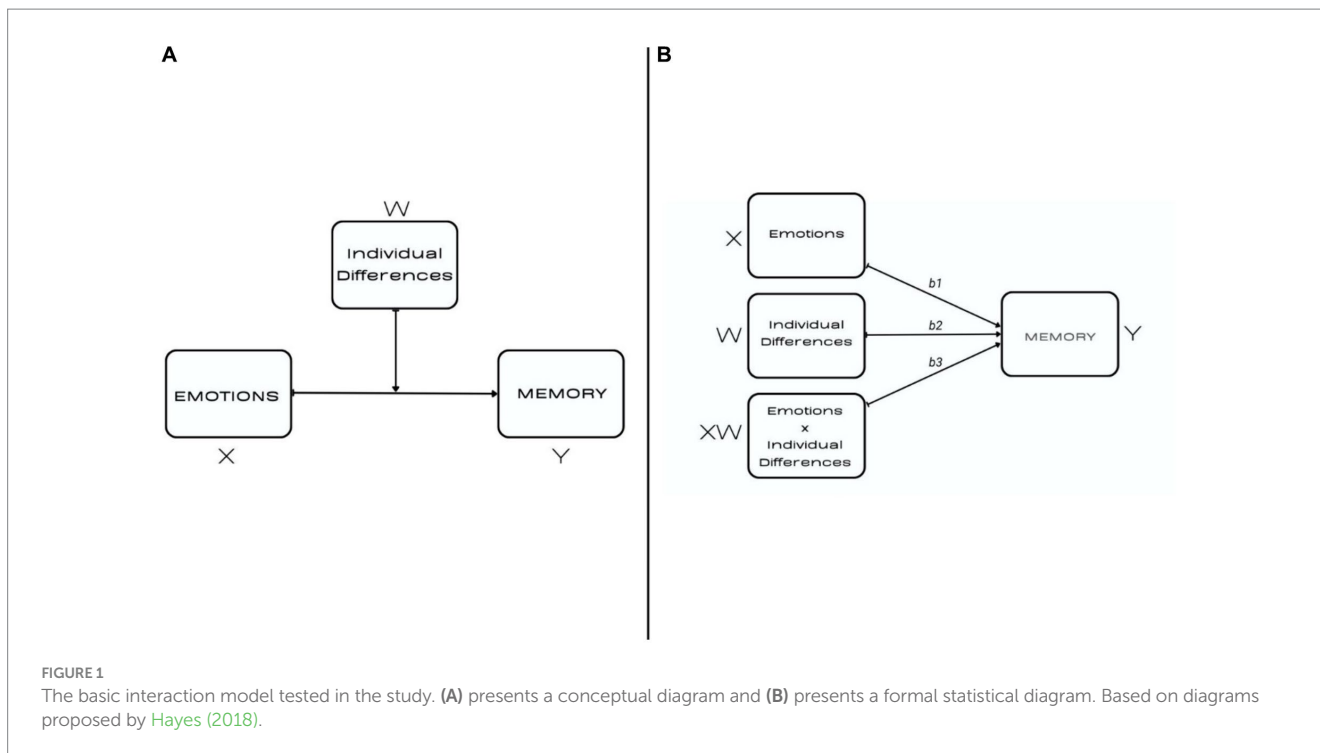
A

W

Individual Differences

EMOTIONS

MEMORY

X

Y

B

X

Emotions

b1

W

Individual Differences

b2

MEMORY

Y

b3

XW

Emotions x Individual Differences

FIGURE 1
The basic interaction model tested in the study. (A) presents a conceptual diagram and (B) presents a formal statistical diagram. Based on diagrams proposed by Hayes (2018).